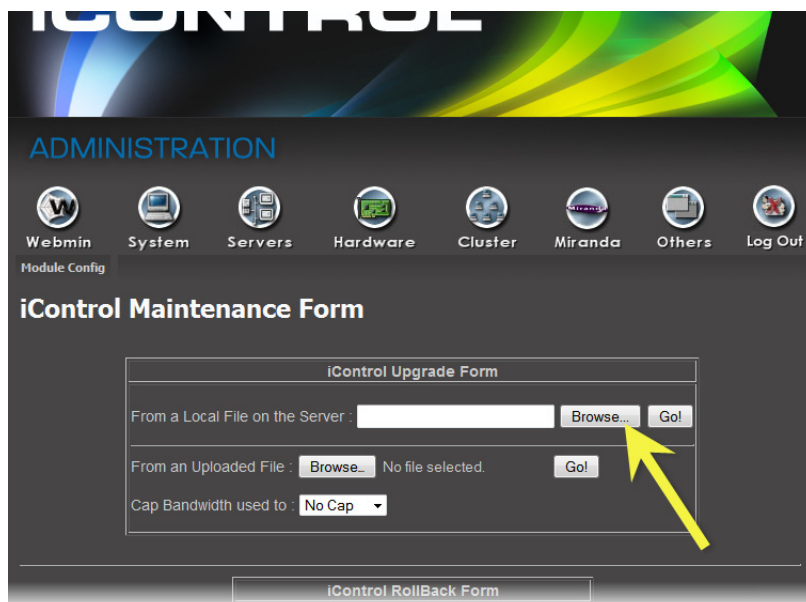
iCONTROL

ADMINISTRATION

Webmin System Servers Hardware Cluster Miranda Others Log Out

Module Config

iControl Maintenance Form

iControl Upgrade Form

From a Local File on the Server : Browse... Go!

From an Uploaded File : Browse... No file selected. Go!

Cap Bandwidth used to : No Cap

iControl RollBack Form